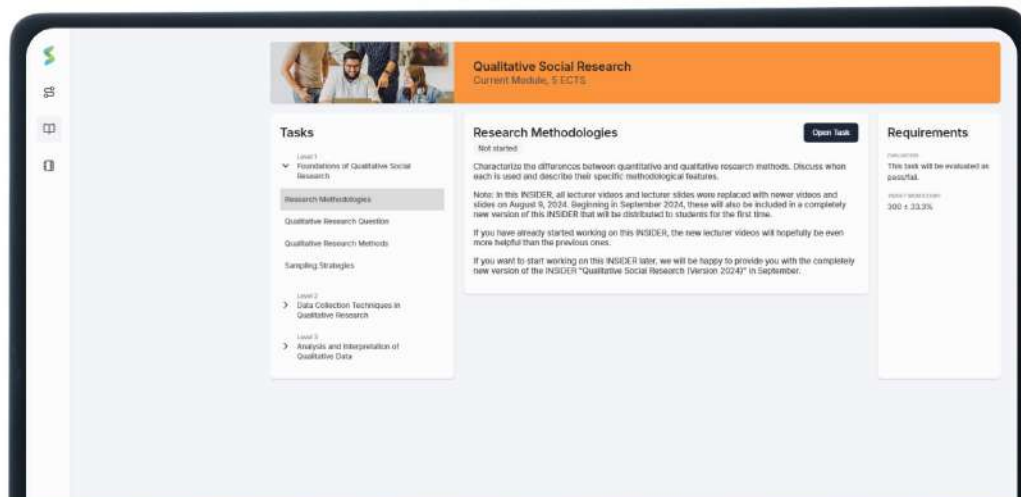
Qualitative Social Research
Current Module, 5 ECTS

Tasks

Level 1
Foundations of Qualitative Social Research

Research Methodologies

Qualitative Research Question

Qualitative Research Methods

Sampling Strategies

Level 2
Data Collection Techniques in Qualitative Research

Level 3
Analysis and Interpretation of Qualitative Data

Research Methodologies

Open Task

Not started

Characterize the differences between quantitative and qualitative research methods. Discuss when each is used and describe their specific methodological features.

Note: In this INSIDER, all lecturer videos and lecturer slides were replaced with newer videos and slides on August 9, 2024. Beginning in September 2024, these will also be included in a completely new version of this INSIDER that will be distributed to students for the first time.

If you have already started working on this INSIDER, the new lecturer videos will hopefully be even more helpful than the previous ones.

If you want to start working on this INSIDER later, we will be happy to provide you with the completely new version of the INSIDER "Qualitative Social Research (Version 2024)" in September.

Requirements

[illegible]
This task will be evaluated as pass/fail.

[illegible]
300 ± 33.3%